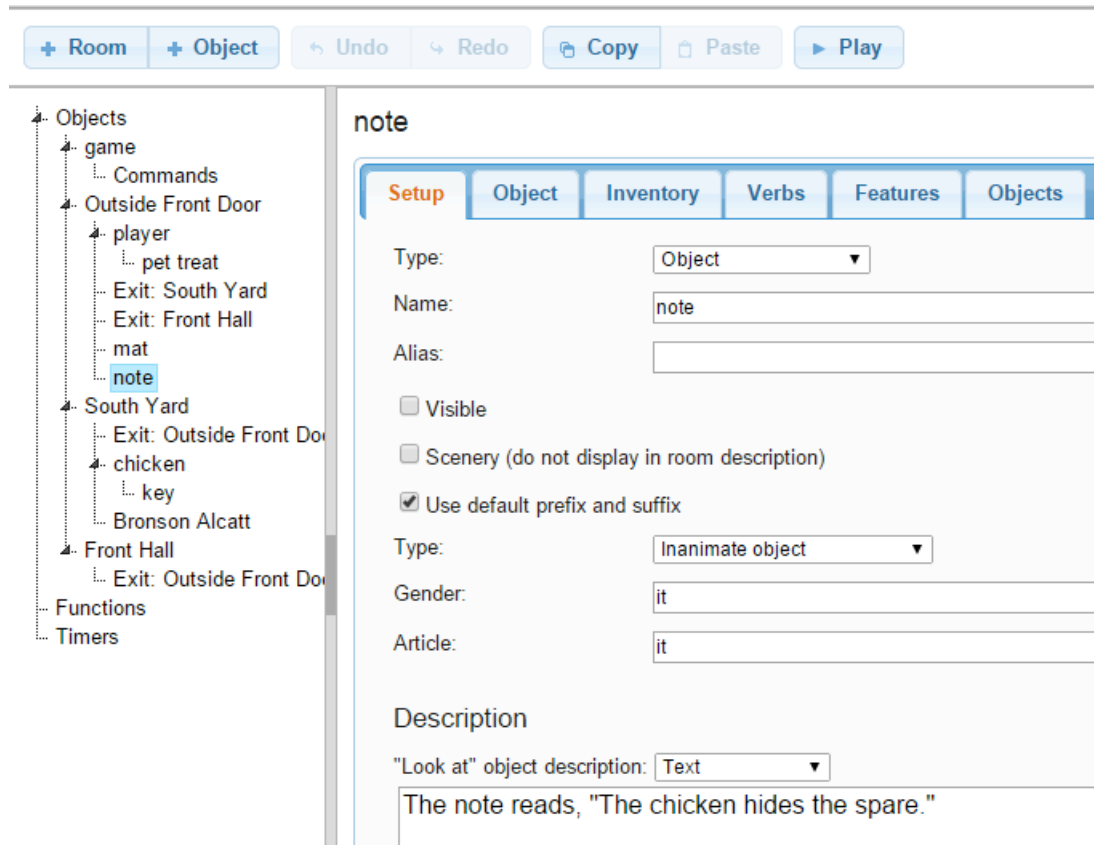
+ Room + Object ↶ Undo ↷ Redo Copy Paste ► Play

Objects
game
Commands
Outside Front Door
player
pet treat
Exit: South Yard
Exit: Front Hall
mat
note
South Yard
Exit: Outside Front Do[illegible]
chicken
key
Bronson Alcatt
Front Hall
Exit: Outside Front Do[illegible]
Functions
Timers

note

Setup Object Inventory Verbs Features Objects

Type: Object

Name: note

Alias:

Visible

Scenery (do not display in room description)

Use default prefix and suffix

Type: Inanimate object

Gender: it

Article: it

Description

"Look at" object description: Text

The note reads, "The chicken hides the spare."